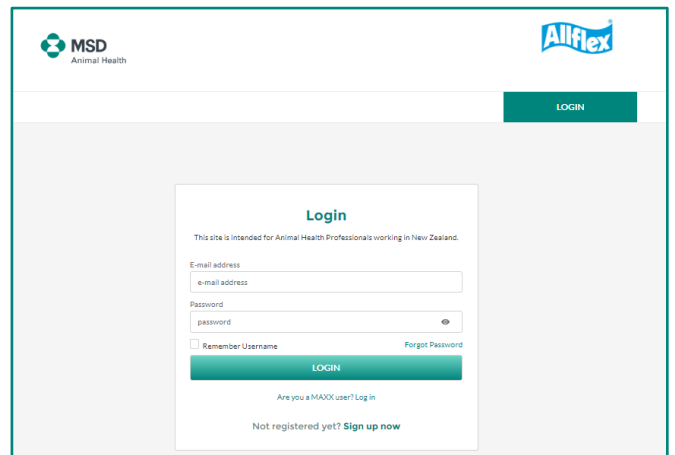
MSD
Animal Health

Allflex

LOGIN

Login

This site is intended for Animal Health Professionals working in New Zealand.

E-mail address
e-mail address

Password
password

Remember Username
Forgot Password

LOGIN

Are you a MAXX user? Log in

Not registered yet? Sign up now